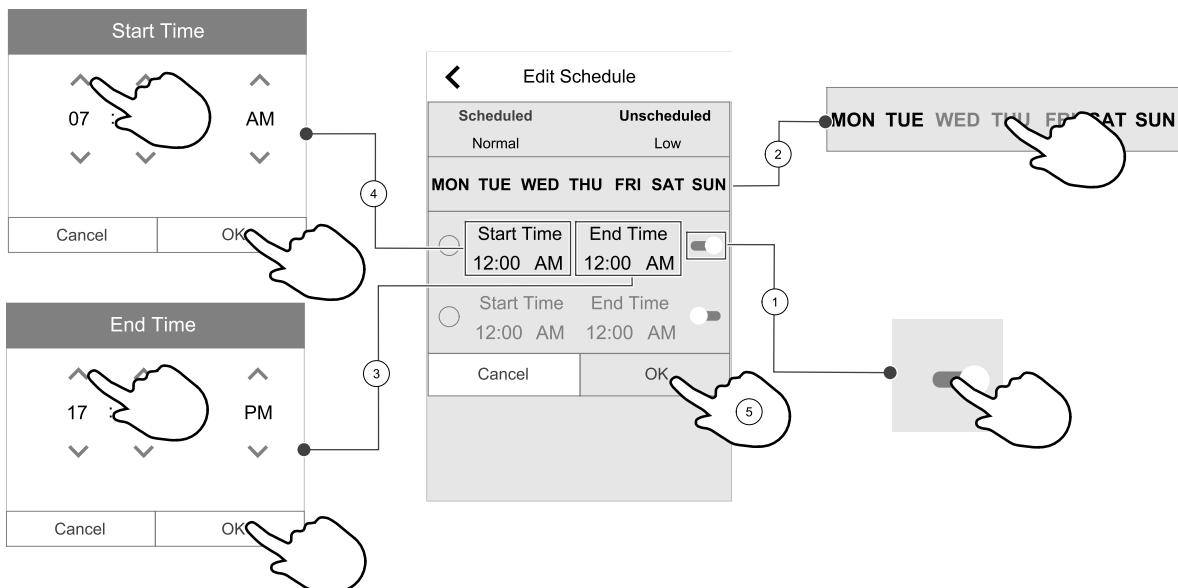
Start Time

07 : AM

Cancel OK

End Time

17 : PM

Cancel OK

Edit Schedule

Scheduled Unscheduled
Normal Low

MON TUE WED THU FRI SAT SUN

Start Time End Time
12:00 AM 12:00 AM

Start Time End Time
12:00 AM 12:00 AM

Cancel OK

MON TUE WED THU FRI SAT SUN

1
2
3
4
5